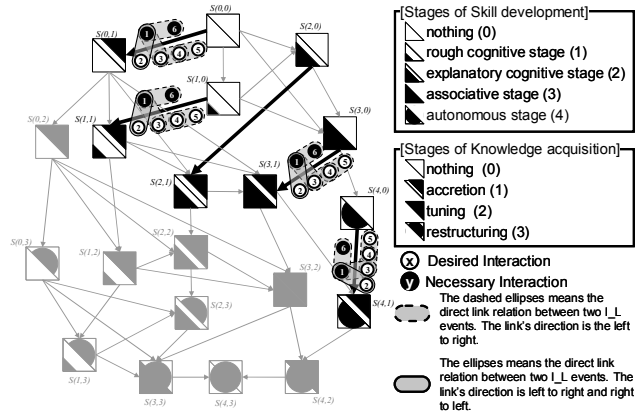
S(0,0)
S(0,1)
S(2,0)
S(1,0)
S(1,1)
S(3,0)
S(0,2)
S(2,1)
S(3,1)
S(4,0)
S(0,3)
S(1,2)
S(2,2)
S(3,2)
S(2,3)
S(4,1)
S(1,3)
S(3,3)
S(4,3)
S(4,2)
1 6 2 3 4 5

[Stages of Skill development]
nothing (0)
rough cognitive stage (1)
explanatory cognitive stage (2)
associative stage (3)
autonomous stage (4)

[Stages of Knowledge acquisition]
nothing (0)
accretion (1)
tuning (2)
restructuring (3)

x Desired Interaction
y Necessary Interaction

The dashed ellipses means the direct link relation between two I_L events. The link's direction is the left to right.

The ellipses means the direct link relation between two I_L events. The link's direction is left to right and right to left.